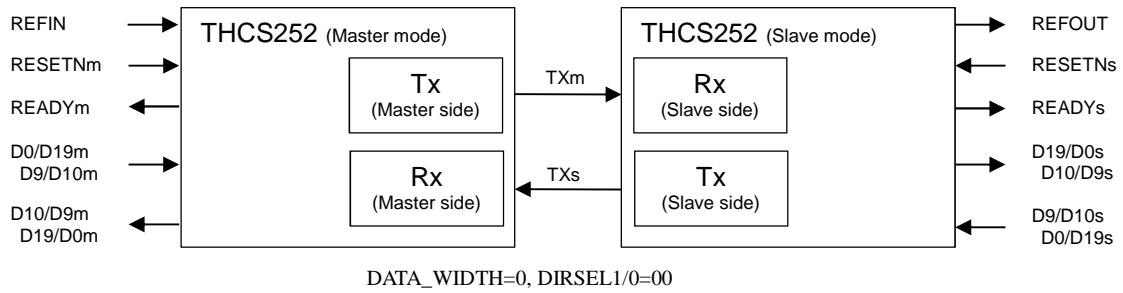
REFIN

RESETNm

READYm

D0/D19m
D9/D10m

D10/D9m
D19/D0m

THCS252 (Master mode)

Tx
(Master side)

Rx
(Master side)

TXm

TXs

THCS252 (Slave mode)

Rx
(Slave side)

Tx
(Slave side)

REFOUT

RESETNs

READYs

D19/D0s
D10/D9s

D9/D10s
D0/D19s

DATA_WIDTH=0, DIRSEL1/0=00